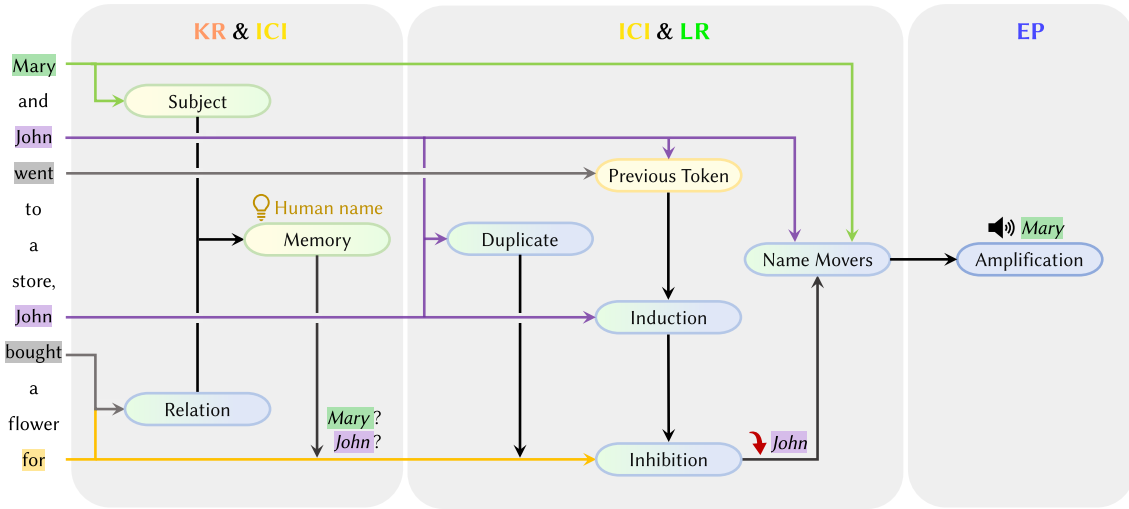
KR & ICI

ICI & LR

EP

Mary
and
John
went
to
a
store,
John
bought
a
flower
for

Subject

Human name

Memory

Relation

Mary?
John?

Previous Token

Duplicate

Induction

Inhibition

John

Name Movers

Mary

Amplification